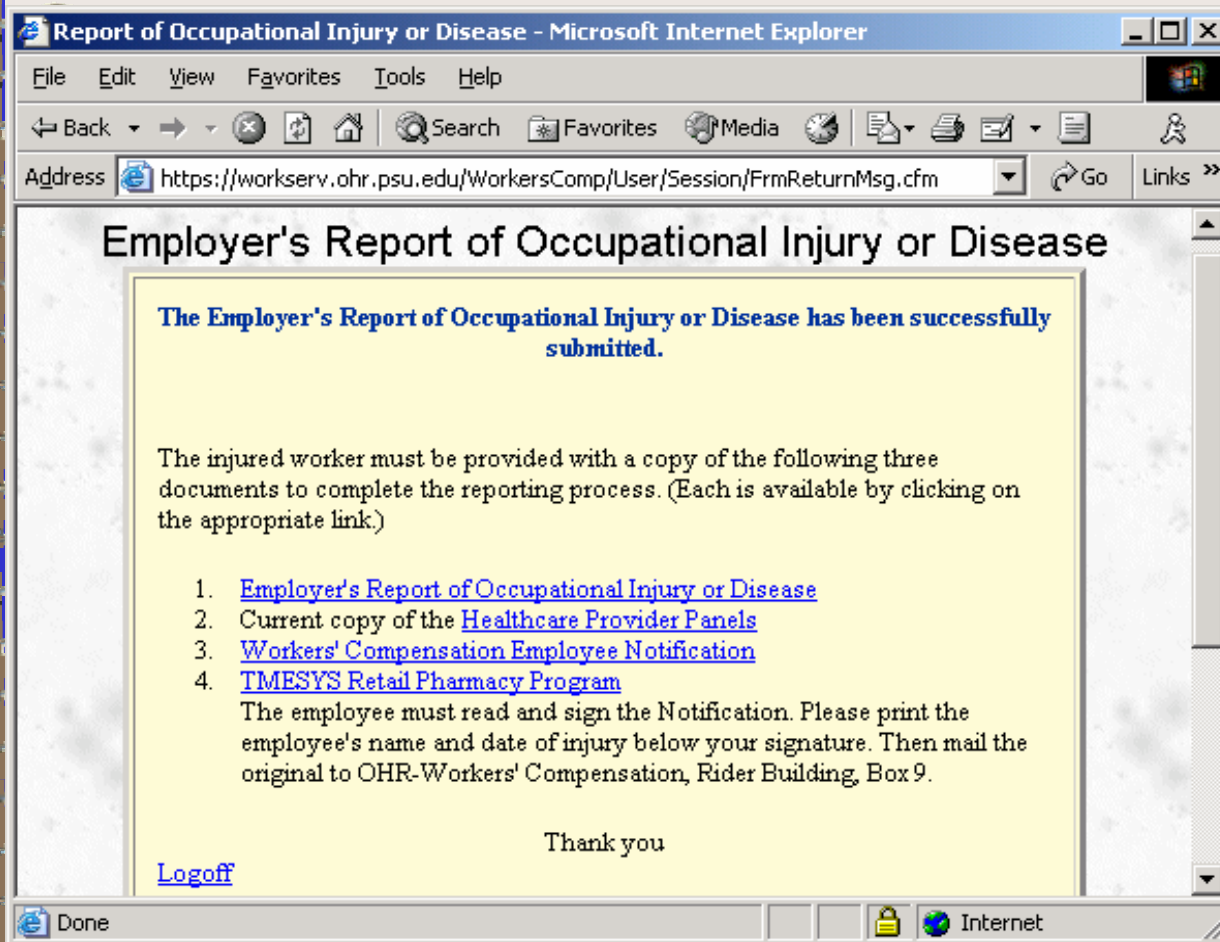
Report of Occupational Injury or Disease - Microsoft Internet Explorer

File Edit View Favorites Tools Help

Back Search Favorites Media

Address https://workserv.ohr.psu.edu/WorkersComp/User/Session/FrmReturnMsg.cfm Go Links »

Employer's Report of Occupational Injury or Disease

The Employer's Report of Occupational Injury or Disease has been successfully submitted.

The injured worker must be provided with a copy of the following three documents to complete the reporting process. (Each is available by clicking on the appropriate link.)

1. Employer's Report of Occupational Injury or Disease
2. Current copy of the Healthcare Provider Panels
3. Workers' Compensation Employee Notification
4. TMESYS Retail Pharmacy Program
The employee must read and sign the Notification. Please print the employee's name and date of injury below your signature. Then mail the original to OHR-Workers' Compensation, Rider Building, Box 9.

Thank you

Logoff

Done Internet